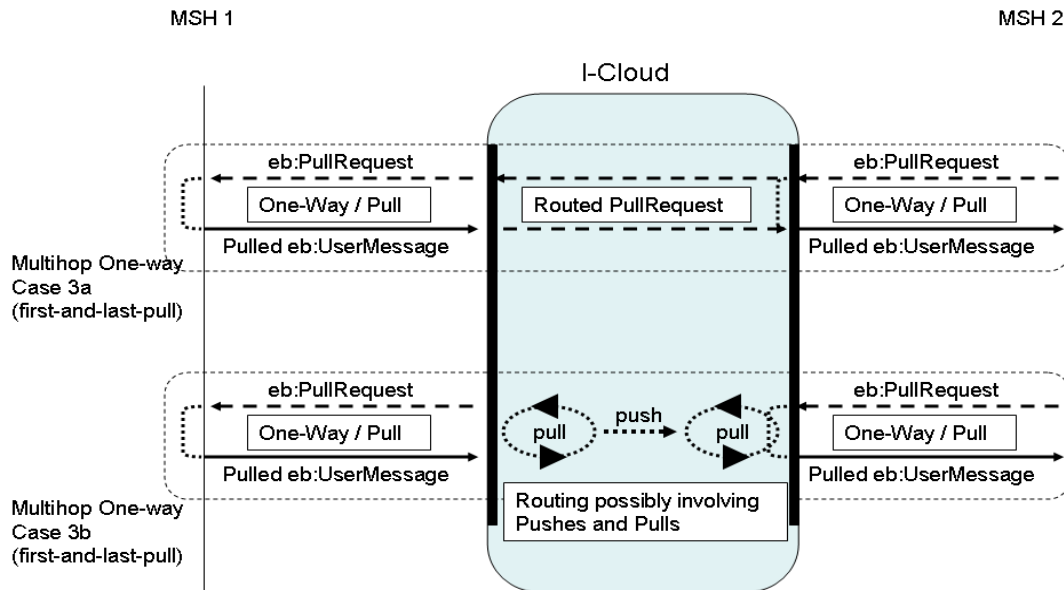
MSH 1

MSH 2

I-Cloud

eb:PullRequest

One-Way / Pull

Pulled eb:UserMessage

Routed PullRequest

eb:PullRequest

One-Way / Pull

Pulled eb:UserMessage

Multihop One-way Case 3a (first-and-last-pull)

eb:PullRequest

One-Way / Pull

Pulled eb:UserMessage

pull

push

pull

eb:PullRequest

One-Way / Pull

Pulled eb:UserMessage

Routing possibly involving Pushes and Pulls

Multihop One-way Case 3b (first-and-last-pull)